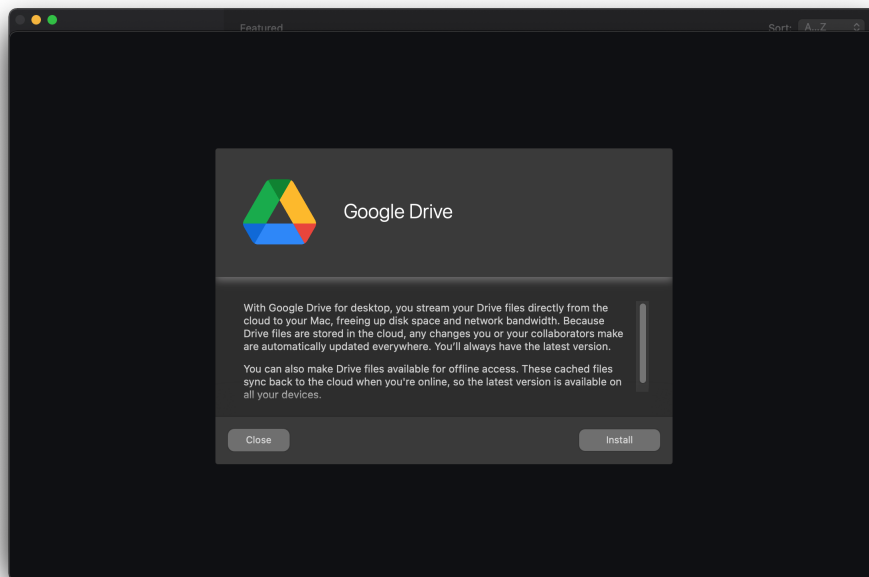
Featured

Sort: A...Z

Google Drive

With Google Drive for desktop, you stream your Drive files directly from the cloud to your Mac, freeing up disk space and network bandwidth. Because Drive files are stored in the cloud, any changes you or your collaborators make are automatically updated everywhere. You'll always have the latest version.

You can also make Drive files available for offline access. These cached files sync back to the cloud when you're online, so the latest version is available on all your devices.

Close

Install